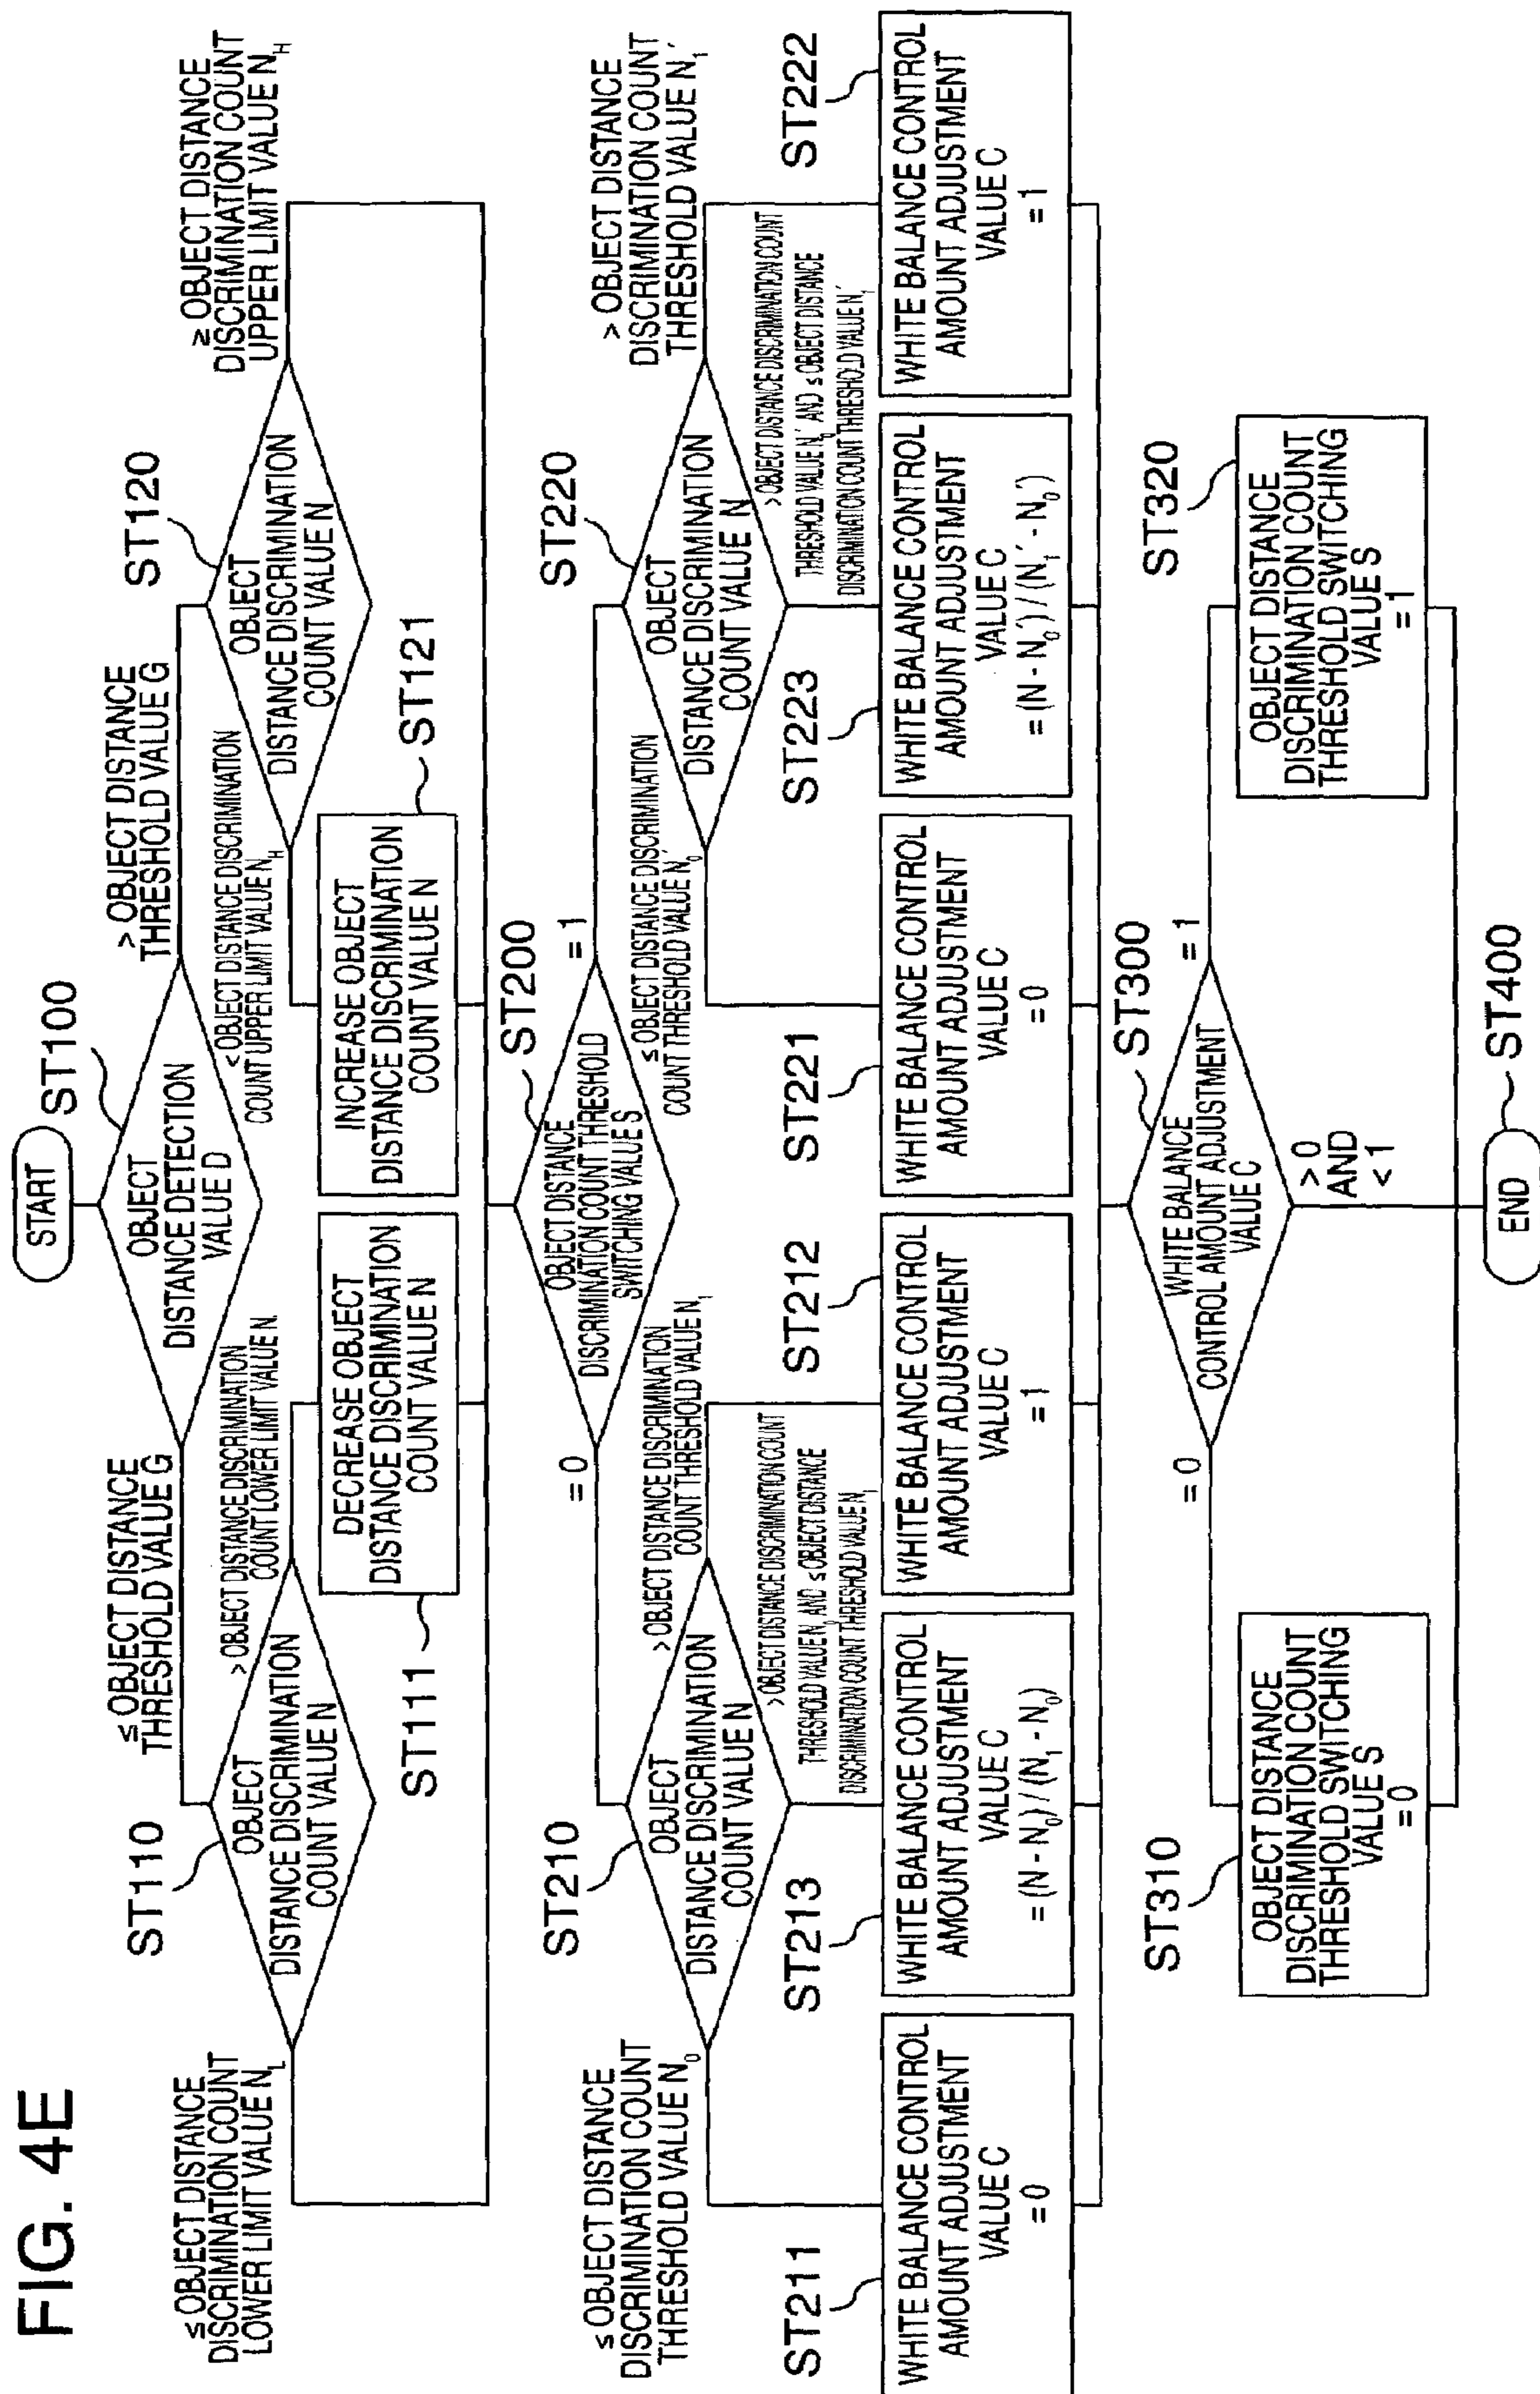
FIG. 4E

START

ST100

OBJECT DISTANCE DETECTION VALUE D

≤ OBJECT DISTANCE THRESHOLD VALUE G

> OBJECT DISTANCE THRESHOLD VALUE G

ST110

OBJECT DISTANCE DISCRIMINATION COUNT VALUE N

≤ OBJECT DISTANCE DISCRIMINATION COUNT LOWER LIMIT VALUE $N_L$

> OBJECT DISTANCE DISCRIMINATION COUNT LOWER LIMIT VALUE $N_L$

ST111

DECREASE OBJECT DISTANCE DISCRIMINATION COUNT VALUE N

ST120

OBJECT DISTANCE DISCRIMINATION COUNT VALUE N

< OBJECT DISTANCE DISCRIMINATION COUNT UPPER LIMIT VALUE $N_H$

≥ OBJECT DISTANCE DISCRIMINATION COUNT UPPER LIMIT VALUE $N_H$

ST121

INCREASE OBJECT DISTANCE DISCRIMINATION COUNT VALUE N

ST200

OBJECT DISTANCE DISCRIMINATION COUNT THRESHOLD SWITCHING VALUE S

= 0

= 1

ST210

OBJECT DISTANCE DISCRIMINATION COUNT VALUE N

≤ OBJECT DISTANCE DISCRIMINATION COUNT THRESHOLD VALUE $N_0$

> OBJECT DISTANCE DISCRIMINATION COUNT THRESHOLD VALUE $N_1$

> OBJECT DISTANCE DISCRIMINATION COUNT THRESHOLD VALUE $N_0$ AND ≤ OBJECT DISTANCE DISCRIMINATION COUNT THRESHOLD VALUE $N_1$

ST211

WHITE BALANCE CONTROL AMOUNT ADJUSTMENT VALUE C = 0

ST213

WHITE BALANCE CONTROL AMOUNT ADJUSTMENT VALUE C $= (N - N_0) / (N_1 - N_0)$

ST212

WHITE BALANCE CONTROL AMOUNT ADJUSTMENT VALUE C = 1

ST220

OBJECT DISTANCE DISCRIMINATION COUNT VALUE N

≤ OBJECT DISTANCE DISCRIMINATION COUNT THRESHOLD VALUE $N_0'$

> OBJECT DISTANCE DISCRIMINATION COUNT THRESHOLD VALUE $N_1'$

> OBJECT DISTANCE DISCRIMINATION COUNT THRESHOLD VALUE $N_0'$ AND ≤ OBJECT DISTANCE DISCRIMINATION COUNT THRESHOLD VALUE $N_1'$

ST221

WHITE BALANCE CONTROL AMOUNT ADJUSTMENT VALUE C = 0

ST223

WHITE BALANCE CONTROL AMOUNT ADJUSTMENT VALUE C $= (N - N_0') / (N_1' - N_0')$

ST222

WHITE BALANCE CONTROL AMOUNT ADJUSTMENT VALUE C = 1

ST300

WHITE BALANCE CONTROL AMOUNT ADJUSTMENT VALUE C

= 0

> 0 AND < 1

= 1

ST310

OBJECT DISTANCE DISCRIMINATION COUNT THRESHOLD SWITCHING VALUE S = 0

ST320

OBJECT DISTANCE DISCRIMINATION COUNT THRESHOLD SWITCHING VALUE S = 1

ST400

END